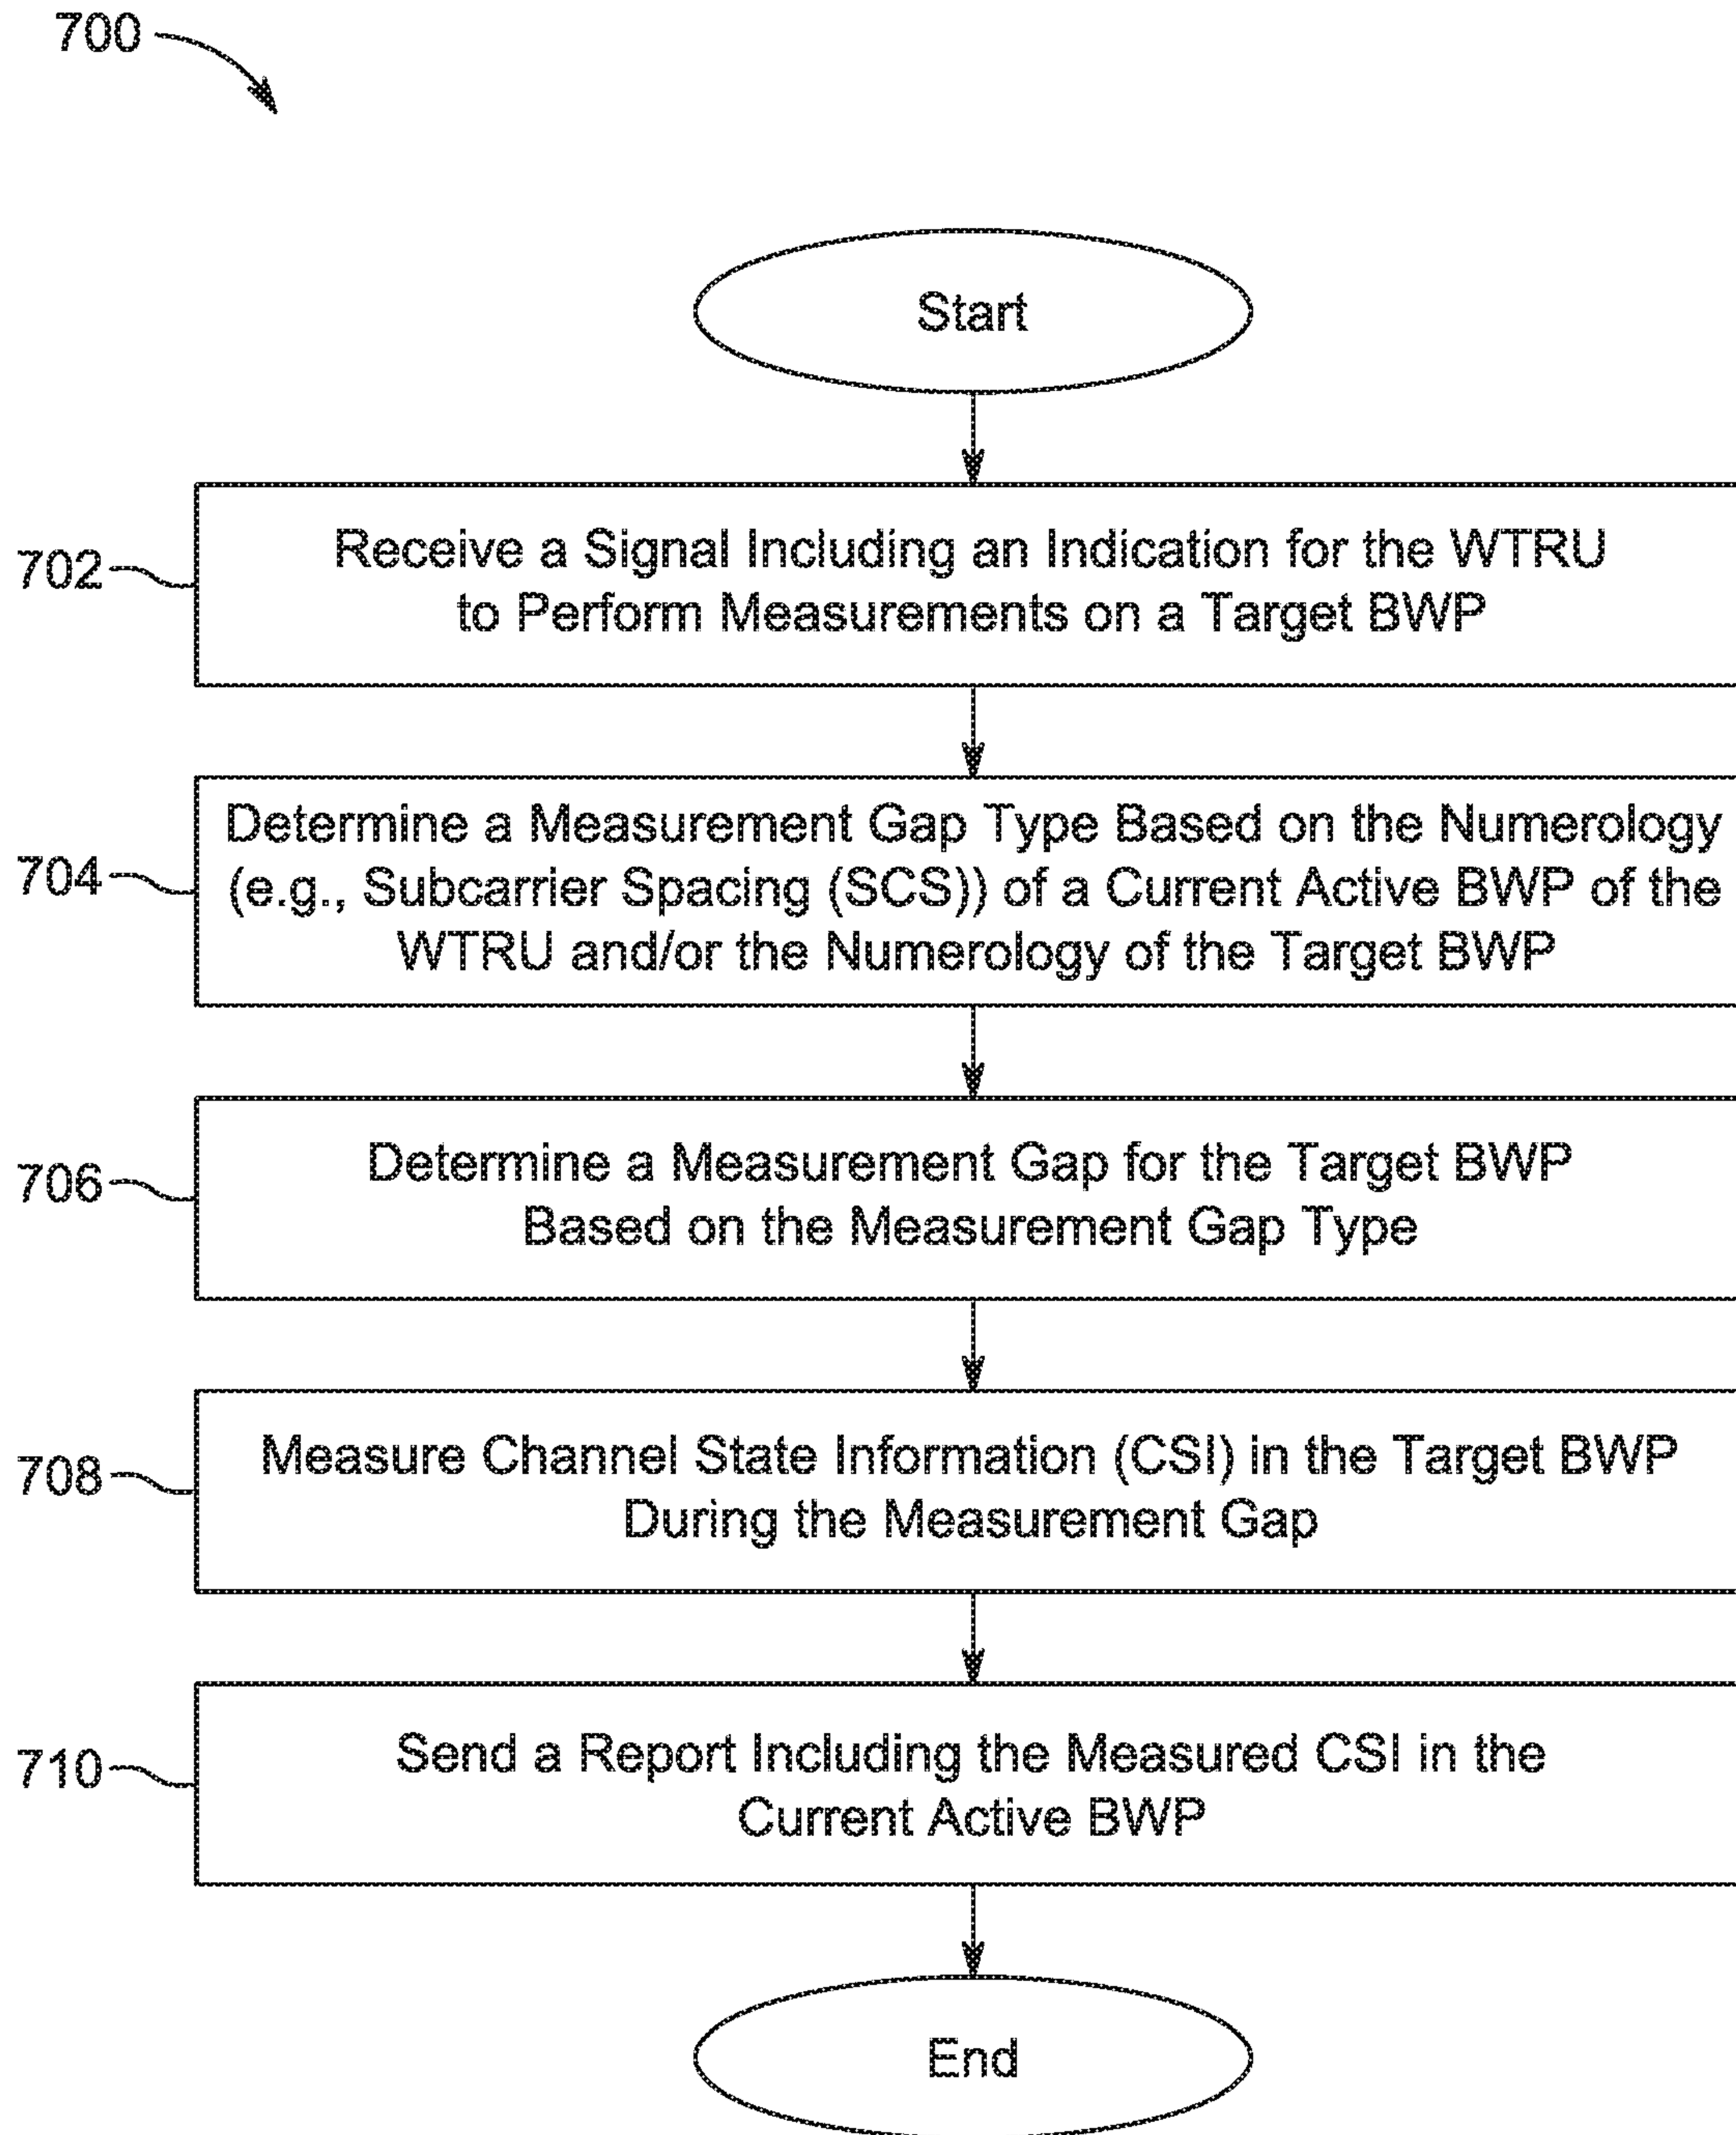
700

Start

702

Receive a Signal Including an Indication for the WTRU to Perform Measurements on a Target BWP

704

Determine a Measurement Gap Type Based on the Numerology (e.g., Subcarrier Spacing (SCS)) of a Current Active BWP of the WTRU and/or the Numerology of the Target BWP

706

Determine a Measurement Gap for the Target BWP Based on the Measurement Gap Type

708

Measure Channel State Information (CSI) in the Target BWP During the Measurement Gap

710

Send a Report Including the Measured CSI in the Current Active BWP

End